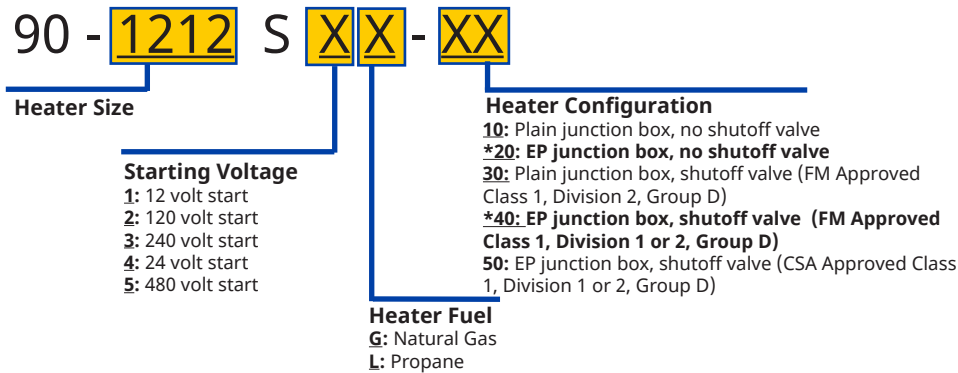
90 - 1212 S X X - XX

Heater Size

Starting Voltage
1: 12 volt start
2: 120 volt start
3: 240 volt start
4: 24 volt start
5: 480 volt start

Heater Fuel
G: Natural Gas
L: Propane

Heater Configuration
10: Plain junction box, no shutoff valve
*20: EP junction box, no shutoff valve
30: Plain junction box, shutoff valve (FM Approved Class 1, Division 2, Group D)
*40: EP junction box, shutoff valve (FM Approved Class 1, Division 1 or 2, Group D)
50: EP junction box, shutoff valve (CSA Approved Class 1, Division 1 or 2, Group D)